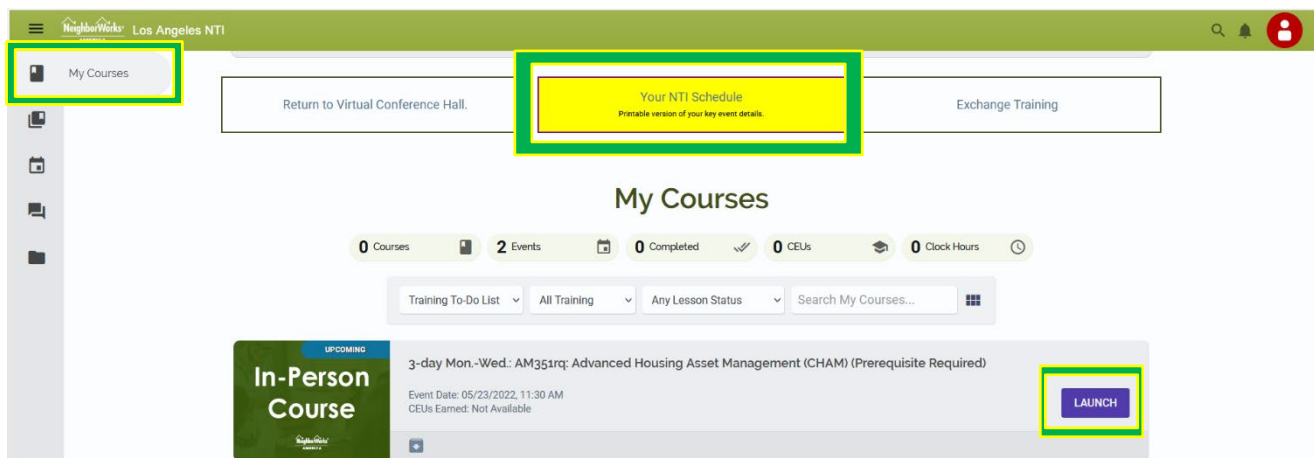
NeighborWorks America Los Angeles NTI

My Courses

Return to Virtual Conference Hall.

Your NTI Schedule
Printable version of your key event details.

Exchange Training

My Courses

0 Courses
2 Events
0 Completed
0 CEUs
0 Clock Hours

Training To-Do List
All Training
Any Lesson Status
Search My Courses...

UPCOMING
In-Person Course
NeighborWorks America

3-day Mon.-Wed.: AM351rq: Advanced Housing Asset Management (CHAM) (Prerequisite Required)

Event Date: 05/23/2022, 11:30 AM
CEUs Earned: Not Available

LAUNCH